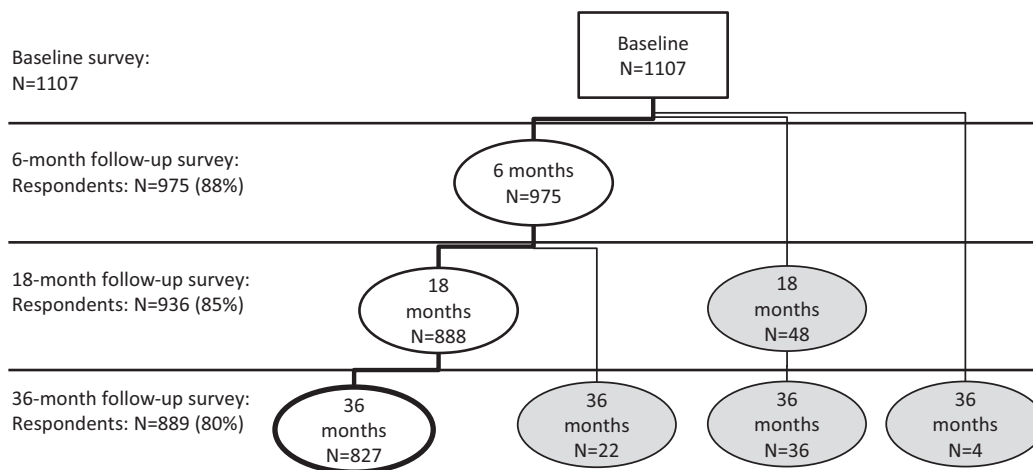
Baseline survey:
N=1107

Baseline
N=1107

6-month follow-up survey:
Respondents: N=975 (88%)

6 months
N=975

18-month follow-up survey:
Respondents: N=936 (85%)

18
months
N=888

18
months
N=48

36-month follow-up survey:
Respondents: N=889 (80%)

36
months
N=827

36
months
N=22

36
months
N=36

36
months
N=4